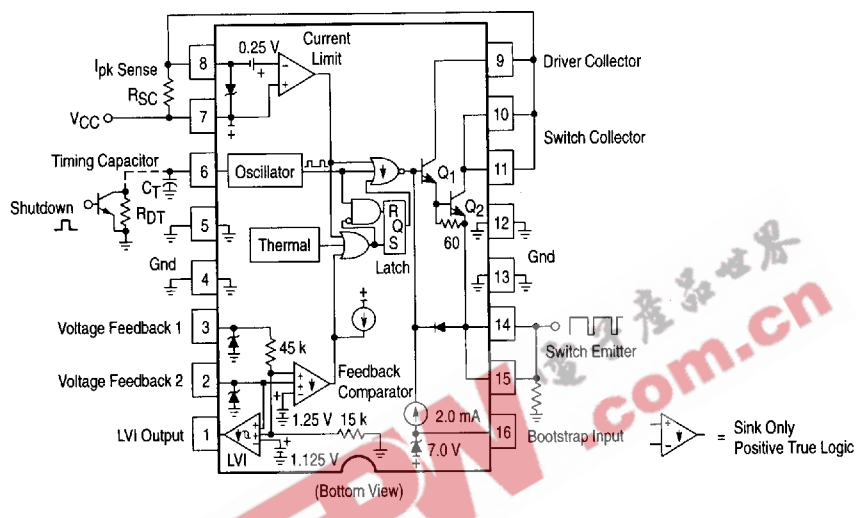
Current Limit
0.25 V
$I_{pk}$ Sense
8
$R_{SC}$
$V_{CC}$
7
Timing Capacitor
6
Oscillator
$C_T$
Shutdown
$R_{DT}$
5
Thermal
Gnd
4
Voltage Feedback 1
3
45 k
Voltage Feedback 2
2
Feedback Comparator
1.25 V
15 k
LVI Output
1
LVI
1.125 V
2.0 mA
7.0 V
R
Q
S
Latch
$Q_1$
$Q_2$
60
9
Driver Collector
10
Switch Collector
11
12
Gnd
13
14
Switch Emitter
15
16
Bootstrap Input
(Bottom View)
= Sink Only Positive True Logic
电子产品世界
EDW.com.cn